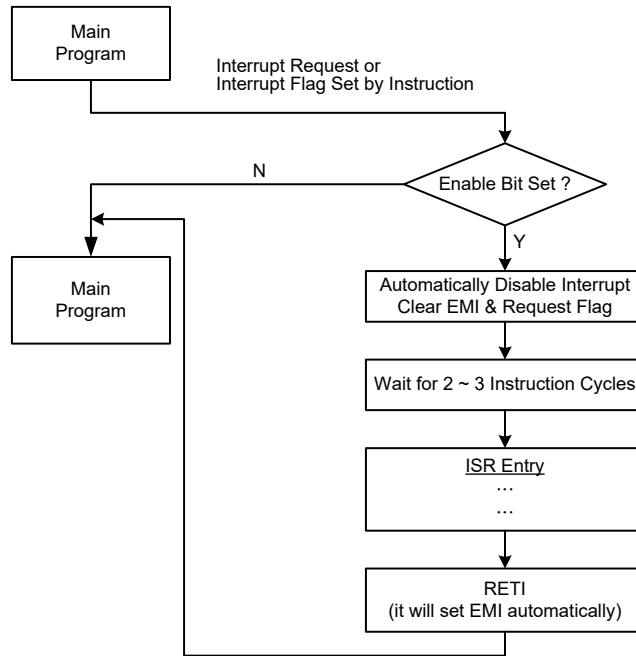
Main Program

Interrupt Request or Interrupt Flag Set by Instruction

N

Enable Bit Set ?

Y

Main Program

Automatically Disable Interrupt Clear EMI & Request Flag

Wait for 2 ~ 3 Instruction Cycles

ISR Entry
…
…

RETI
(it will set EMI automatically)